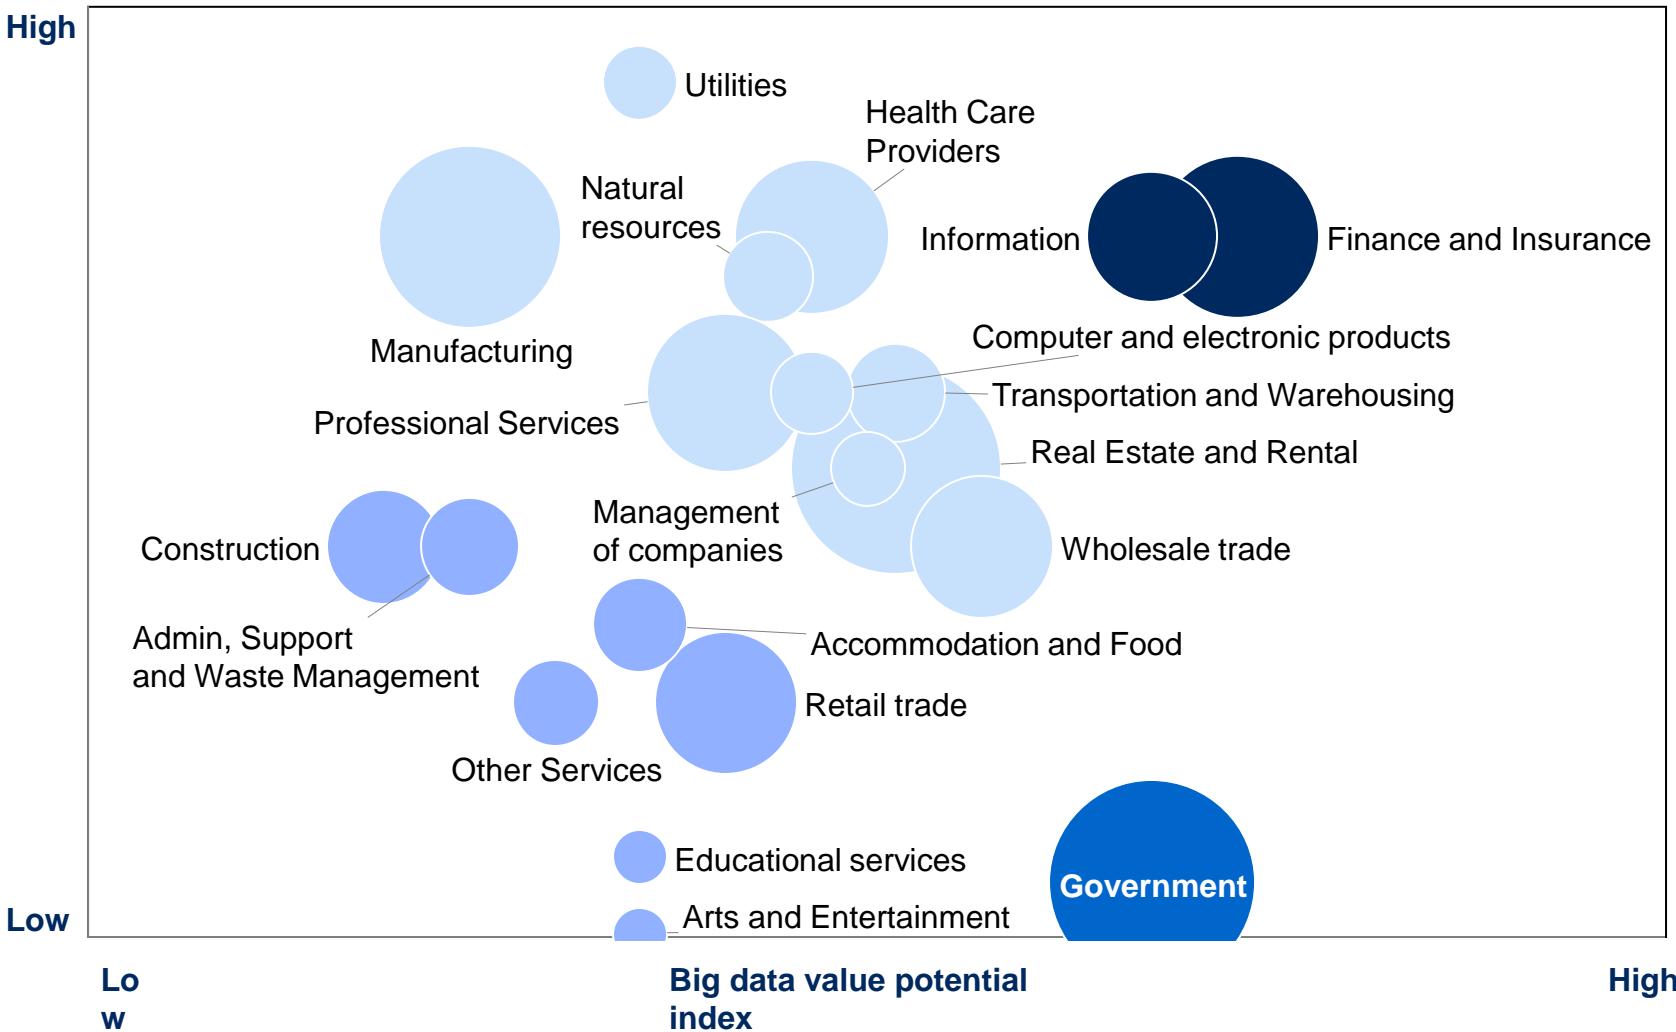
High

Low

Utilities

Health Care Providers

Natural resources

Information

Finance and Insurance

Manufacturing

Computer and electronic products

Transportation and Warehousing

Professional Services

Real Estate and Rental

Management of companies

Construction

Wholesale trade

Admin, Support and Waste Management

Accommodation and Food

Retail trade

Other Services

Educational services

Government

Arts and Entertainment

Lo
w

Big data value potential index

High